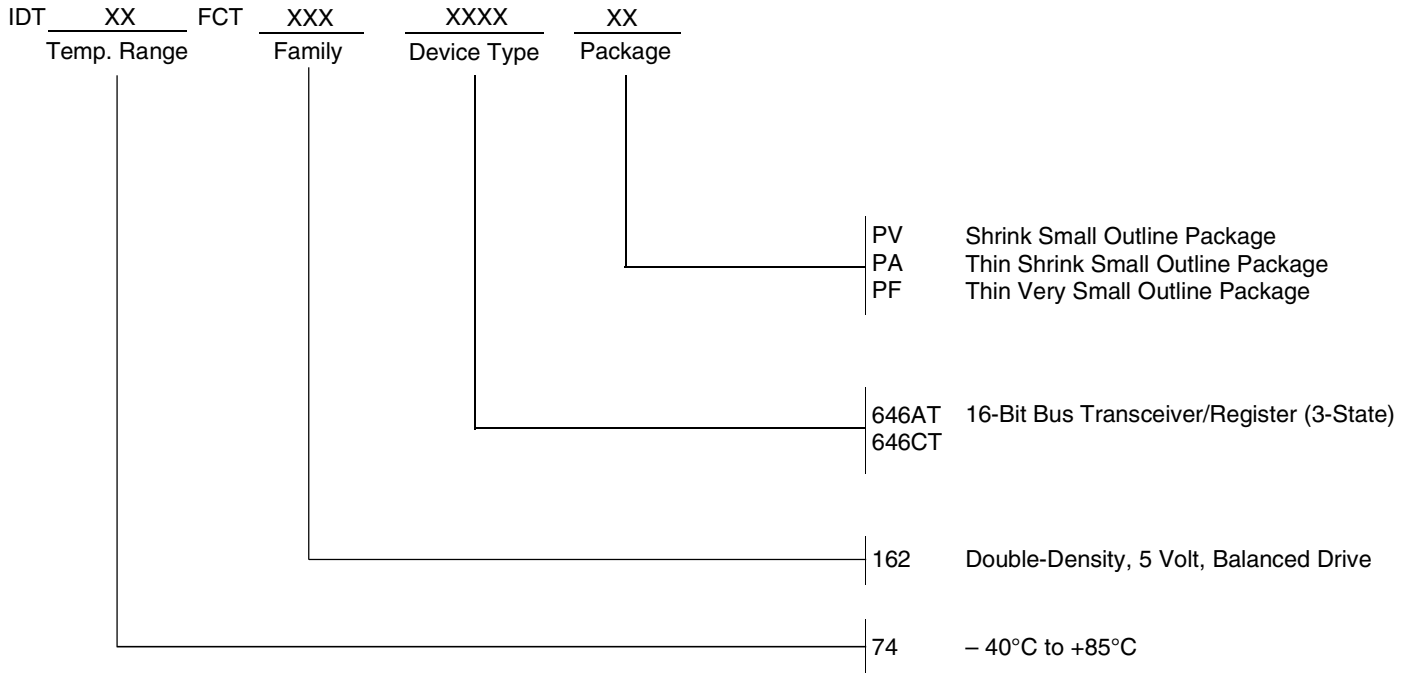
IDT XX FCT XXX XXXX XX
Temp. Range Family Device Type Package

PV Shrink Small Outline Package
PA Thin Shrink Small Outline Package
PF Thin Very Small Outline Package

646AT 16-Bit Bus Transceiver/Register (3-State)
646CT

162 Double-Density, 5 Volt, Balanced Drive

74 – 40°C to +85°C